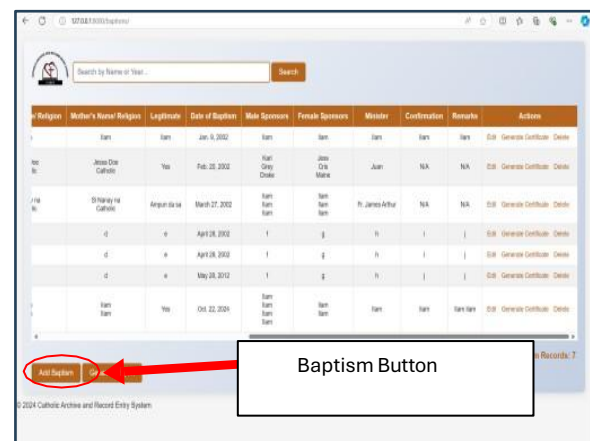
127.0.0.1:8000/baptism/

Search by Name or Year...

Search

| / Religion | Mother's Name/ Religion | Legitimate | Date of Baptism | Male Sponsors | Female Sponsors | Minister | Confirmation | Remarks | Actions |
|---|---|---|---|---|---|---|---|---|---|
| | Ilam | Ilam | Jan. 9, 2002 | Ilam | Ilam | Ilam | Ilam | Ilam | Edit Generate Certificate Delete |
| | Jessa Dos Catholic | Yes | Feb. 20, 2002 | Karl Grey Drake | Jess Cris Maine | Juan | N/A | N/A | Edit Generate Certificate Delete |
| | Si Nanay na Catholic | Anguin da sa | March 27, 2002 | Ilam Ilam Ilam | Ilam Ilam Ilam | Fr. James Arthur | N/A | N/A | Edit Generate Certificate Delete |
| | d | e | April 28, 2002 | f | g | h | i | j | Edit Generate Certificate Delete |
| | d | e | April 28, 2002 | f | g | h | i | j | Edit Generate Certificate Delete |
| | d | e | May 28, 2012 | f | g | h | i | j | Edit Generate Certificate Delete |
| | Ilam Ilam | Yes | Oct. 22, 2024 | Ilam Ilam Ilam Ilam | Ilam Ilam | Ilam | Ilam | Ilam Ilam | Edit Generate Certificate Delete |

Add Baptism

Baptism Button

Records: 7

© 2024 Catholic Archive and Record Entry System